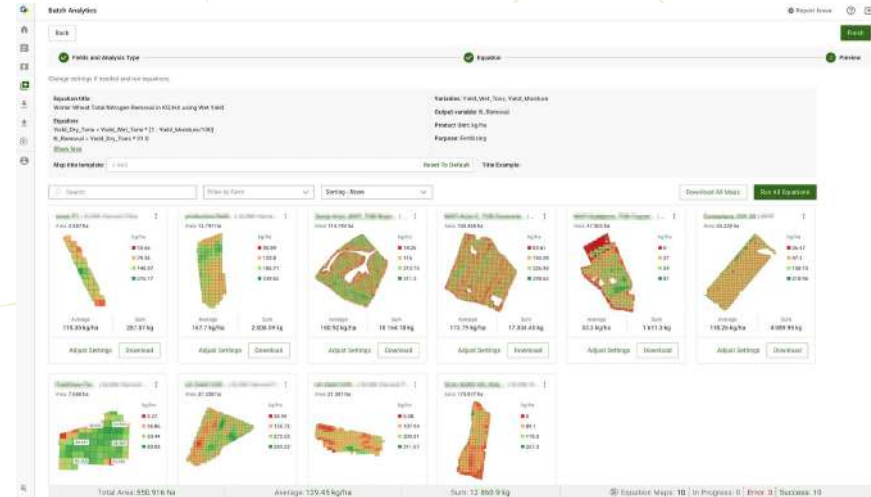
Batch Analytics

Report Issue

Back

Finish

Fields and Analysis Type

Equation

Preview

Change settings if needed and run equations

Equation title
Winter Wheat Total Nitrogen Removal in KG/HA using Wet Yield

Equation
Yield_Dry_Tons = Yield_Wet_Tons * (1 - Yield_Moisture/100)
N_Removal = Yield_Dry_Tons * 37.0

Show less

Variables: Yield_Wet_Tons, Yield_Moisture

Output variable: N_Removal

Product Unit: kg/ha

Purpose: Fertilizing

Map title template:

Reset To Default

Title Example:

Search

Filter by Farm

Sorting - None

Download All Maps

Run All Equations

Area: 3.037 ha

kg/ha

Average
115.35 kg/ha

Sum
287.87 kg

Adjust Settings

Download

Area: 12.797 ha

kg/ha

Average
167.7 kg/ha

Sum
2,030.39 kg

Adjust Settings

Download

Area: 114.793 ha

kg/ha

Average
160.92 kg/ha

Sum
18,164.18 kg

Adjust Settings

Download

Area: 100.938 ha

kg/ha

Average
173.75 kg/ha

Sum
17,838.43 kg

Adjust Settings

Download

Area: 47.505 ha

kg/ha

Average
33.3 kg/ha

Sum
1,611.3 kg

Adjust Settings

Download

Area: 35.239 ha

kg/ha

Average
118.26 kg/ha

Sum
4,089.95 kg

Adjust Settings

Download

Area: 7.698 ha

kg/ha

Area: 31.000 ha

kg/ha

Area: 21.381 ha

kg/ha

Area: 173.017 ha

kg/ha

Total Area: 550.916 ha

Average: 129.45 kg/ha

Sum: 12,860.9 kg

Equation Maps: 10 | In Progress: 0 | Error: 0 | Success: 10